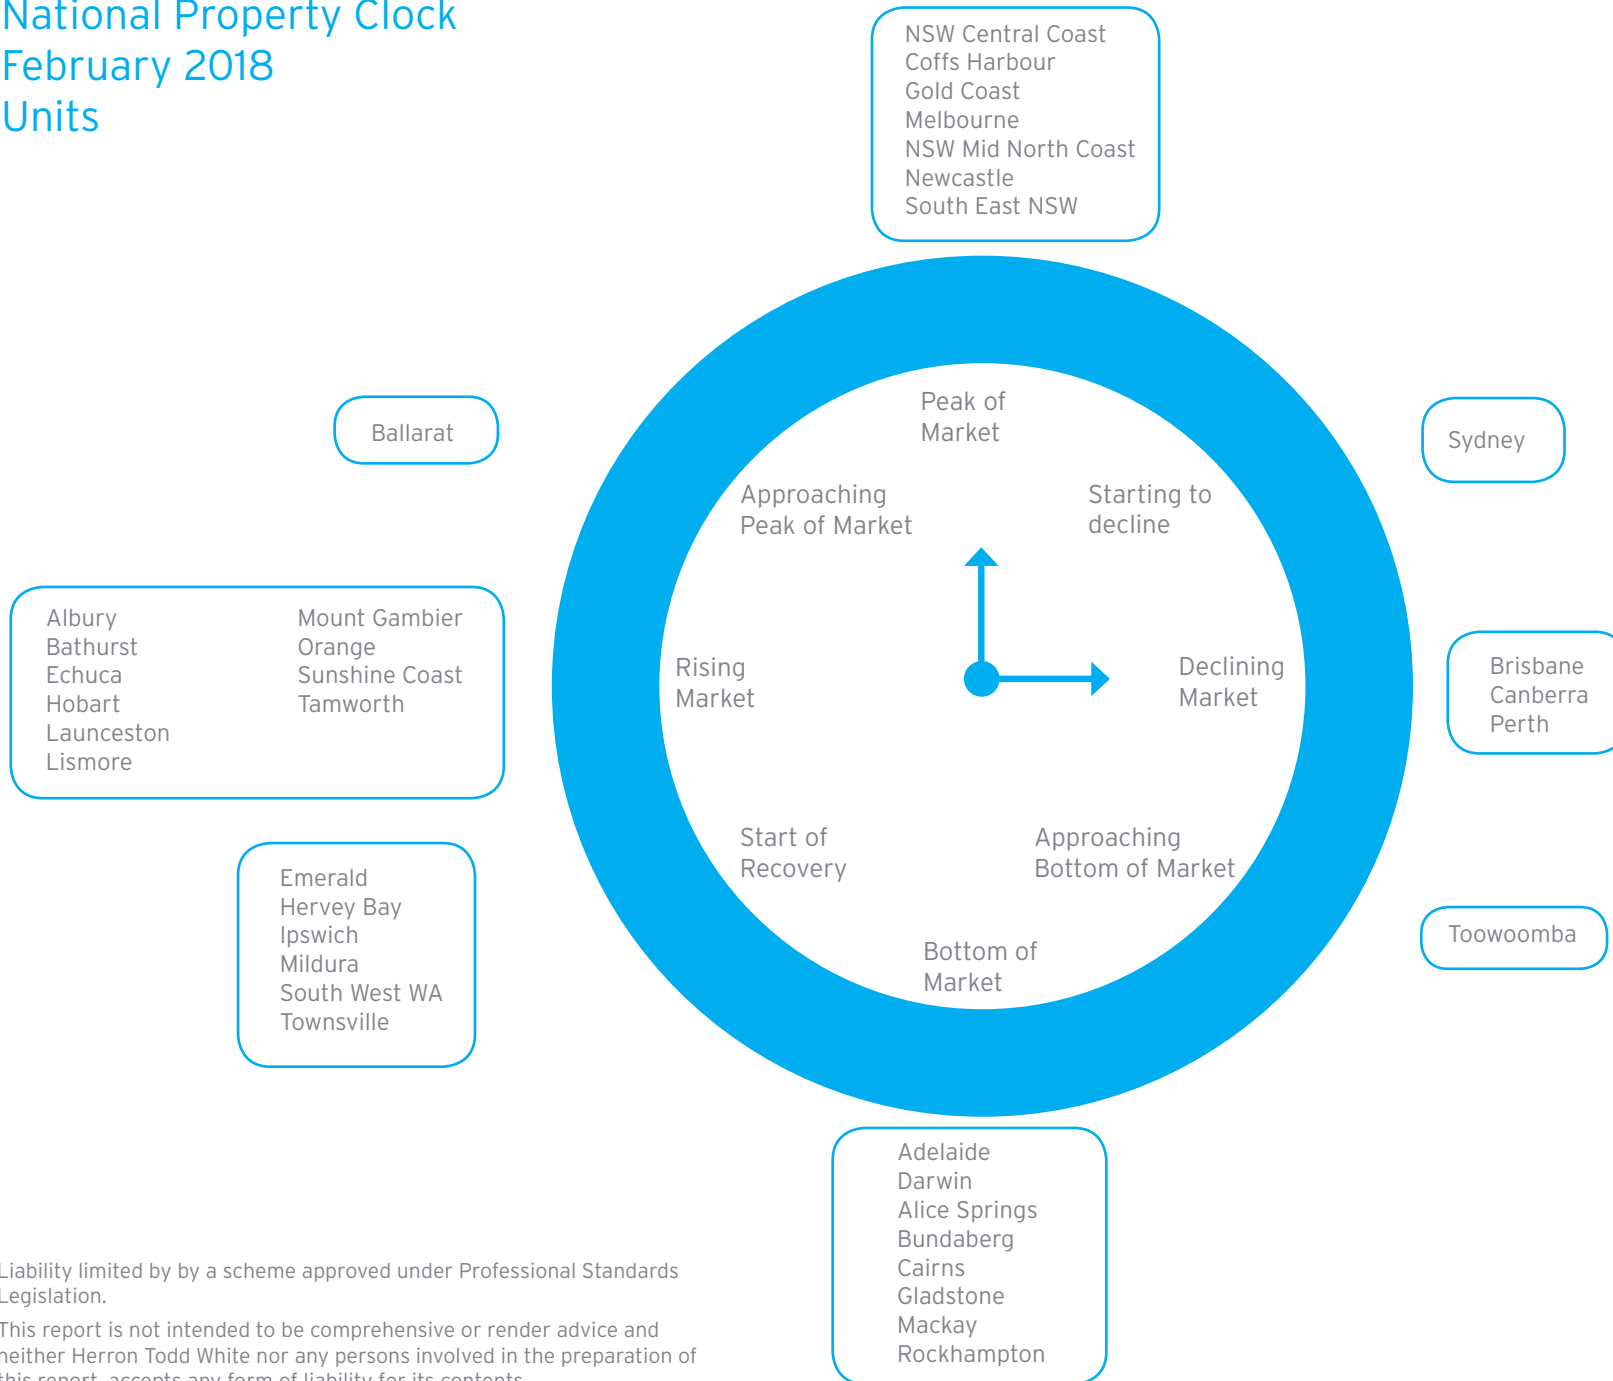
National Property Clock
February 2018
Units

NSW Central Coast
Coffs Harbour
Gold Coast
Melbourne
NSW Mid North Coast
Newcastle
South East NSW

Ballarat

Sydney

Peak of Market

Approaching Peak of Market

Starting to decline

Rising Market

Declining Market

Start of Recovery

Approaching Bottom of Market

Bottom of Market

Albury
Bathurst
Echuca
Hobart
Launceston
Lismore

Mount Gambier
Orange
Sunshine Coast
Tamworth

Brisbane
Canberra
Perth

Emerald
Hervey Bay
Ipswich
Mildura
South West WA
Townsville

Toowoomba

Adelaide
Darwin
Alice Springs
Bundaberg
Cairns
Gladstone
Mackay
Rockhampton

Liability limited by by a scheme approved under Professional Standards Legislation.

This report is not intended to be comprehensive or render advice and neither Herron Todd White nor any persons involved in the preparation of this report, accepts any form of liability for its contents.